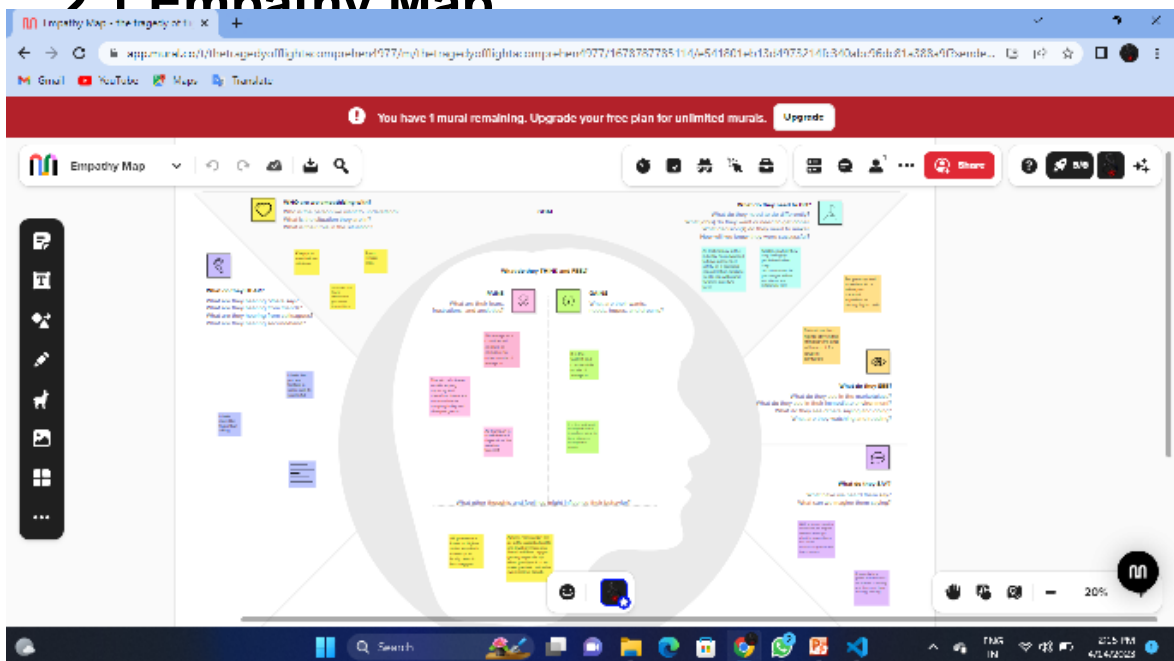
2 Empathy Map

Empathy Map - the tragedy of t... ×

Gmail YouTube Maps Translate

You have 1 mural remaining. Upgrade your free plan for unlimited murals. Upgrade

Empathy Map

Share

20%

Search

ENG IN